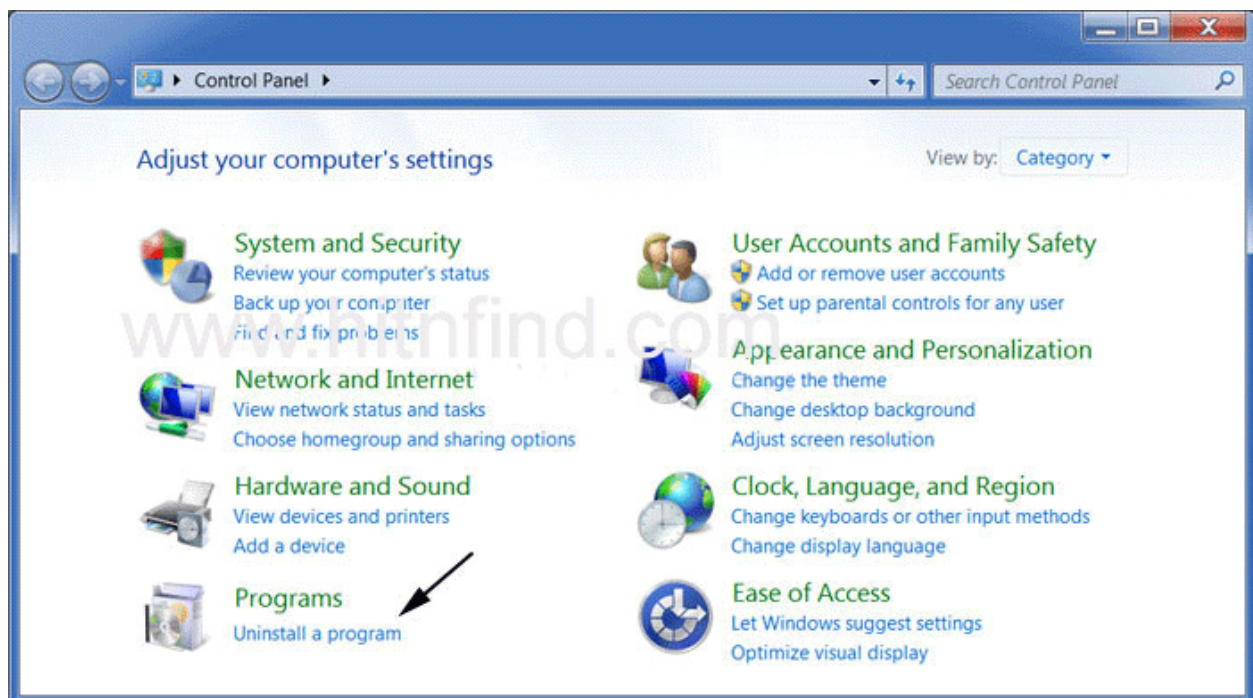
Control Panel

Search Control Panel

Adjust your computer's settings

View by: Category

System and Security
Review your computer's status
Back up your computer
Find and fix problems

Network and Internet
View network status and tasks
Choose homegroup and sharing options

Hardware and Sound
View devices and printers
Add a device

Programs
Uninstall a program

User Accounts and Family Safety
Add or remove user accounts
Set up parental controls for any user

Appearance and Personalization
Change the theme
Change desktop background
Adjust screen resolution

Clock, Language, and Region
Change keyboards or other input methods
Change display language

Ease of Access
Let Windows suggest settings
Optimize visual display

www.hitnfind.com